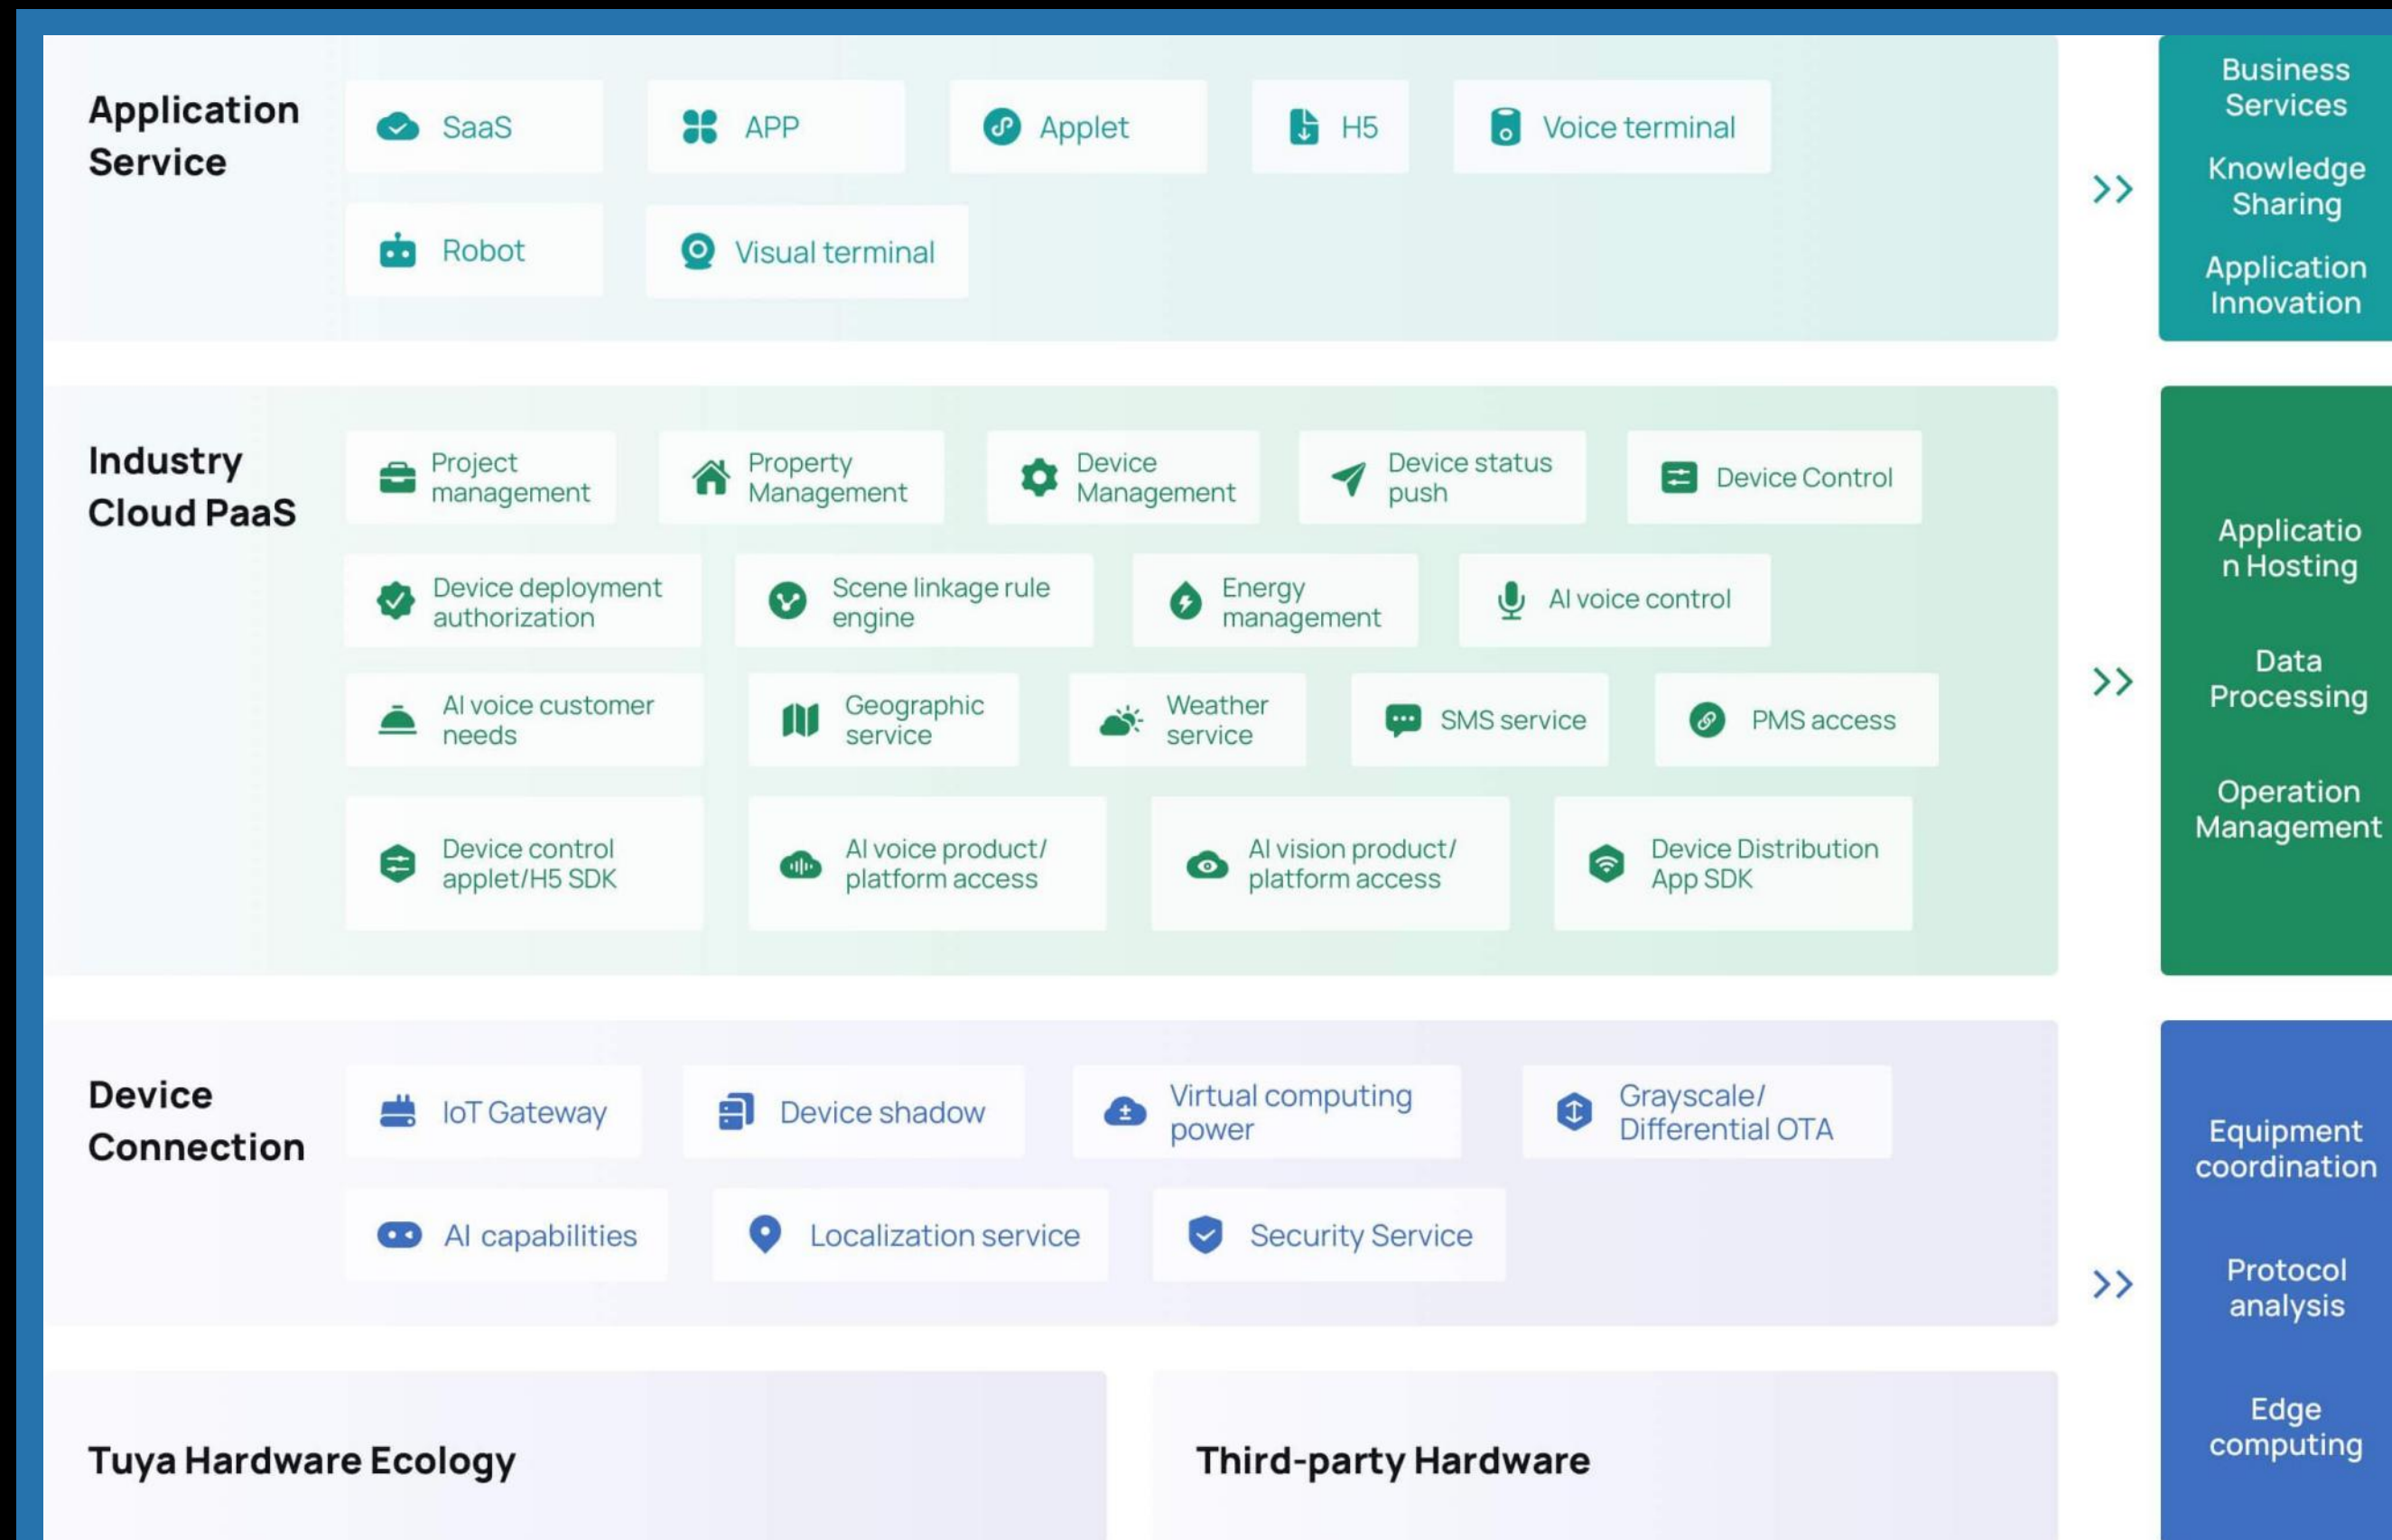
Application Service

SaaS
APP
Applet
H5
Voice terminal
Robot
Visual terminal

>>

Business Services
Knowledge Sharing
Application Innovation

Industry Cloud PaaS

Project management
Property Management
Device Management
Device status push
Device Control
Device deployment authorization
Scene linkage rule engine
Energy management
AI voice control
AI voice customer needs
Geographic service
Weather service
SMS service
PMS access
Device control applet/H5 SDK
AI voice product/ platform access
AI vision product/ platform access
Device Distribution App SDK

>>

Applicatio n Hosting
Data Processing
Operation Management

Device Connection

IoT Gateway
Device shadow
Virtual computing power
Grayscale/ Differential OTA
AI capabilities
Localization service
Security Service

>>

Equipment coordination
Protocol analysis
Edge computing

Tuya Hardware Ecology

Third-party Hardware